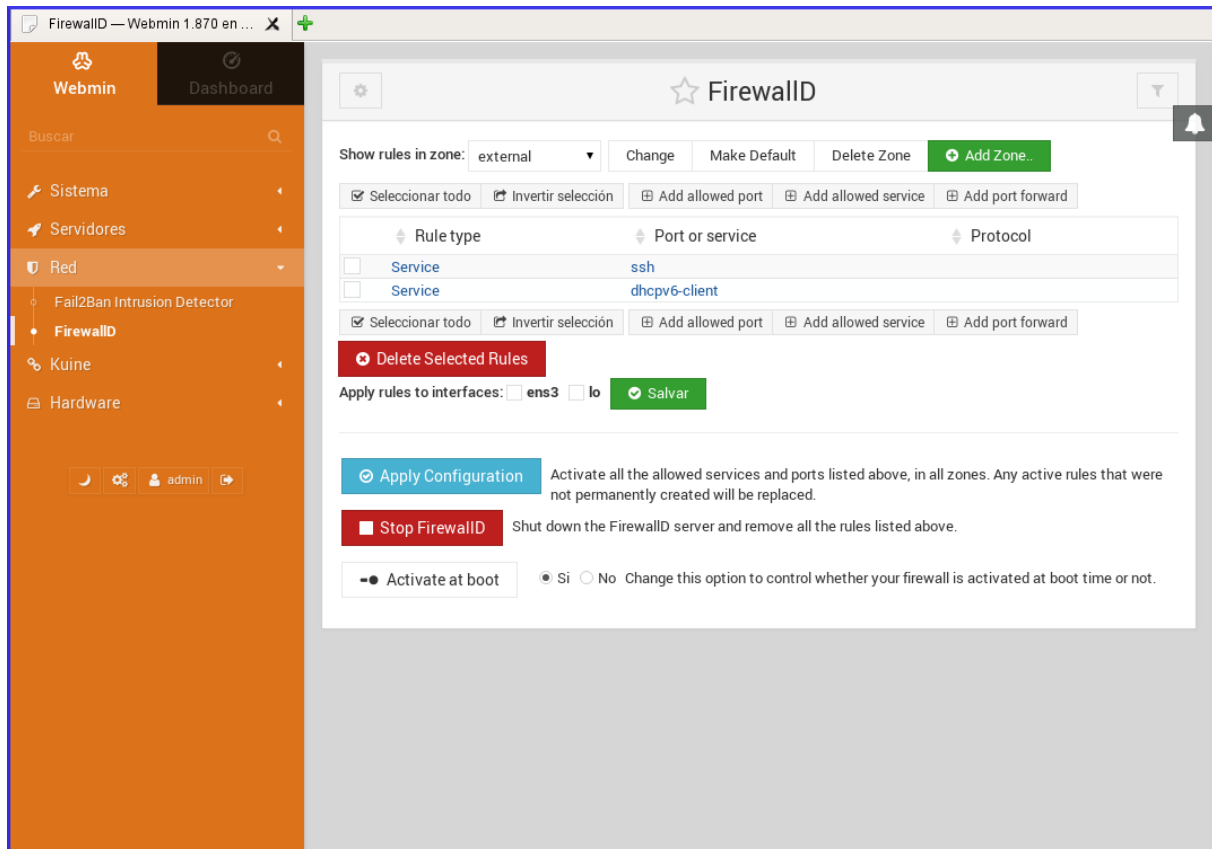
FirewallD — Webmin 1.870 en ...

Webmin
Dashboard

Buscar

Sistema
Servidores
Red
Fail2Ban Intrusion Detector
FirewallD
Kuine
Hardware

admin

FirewallD

Show rules in zone: external
Change
Make Default
Delete Zone
Add Zone..

Seleccionar todo
Invertir selección
Add allowed port
Add allowed service
Add port forward

| | Rule type | Port or service | Protocol |
|---|---|---|---|
| | Service | ssh | |
| | Service | dhcpv6-client | |

Seleccionar todo
Invertir selección
Add allowed port
Add allowed service
Add port forward

Delete Selected Rules

Apply rules to interfaces: ens3 lo Salvar

Apply Configuration Activate all the allowed services and ports listed above, in all zones. Any active rules that were not permanently created will be replaced.

Stop FirewallD Shut down the FirewallD server and remove all the rules listed above.

Activate at boot Si No Change this option to control whether your firewall is activated at boot time or not.